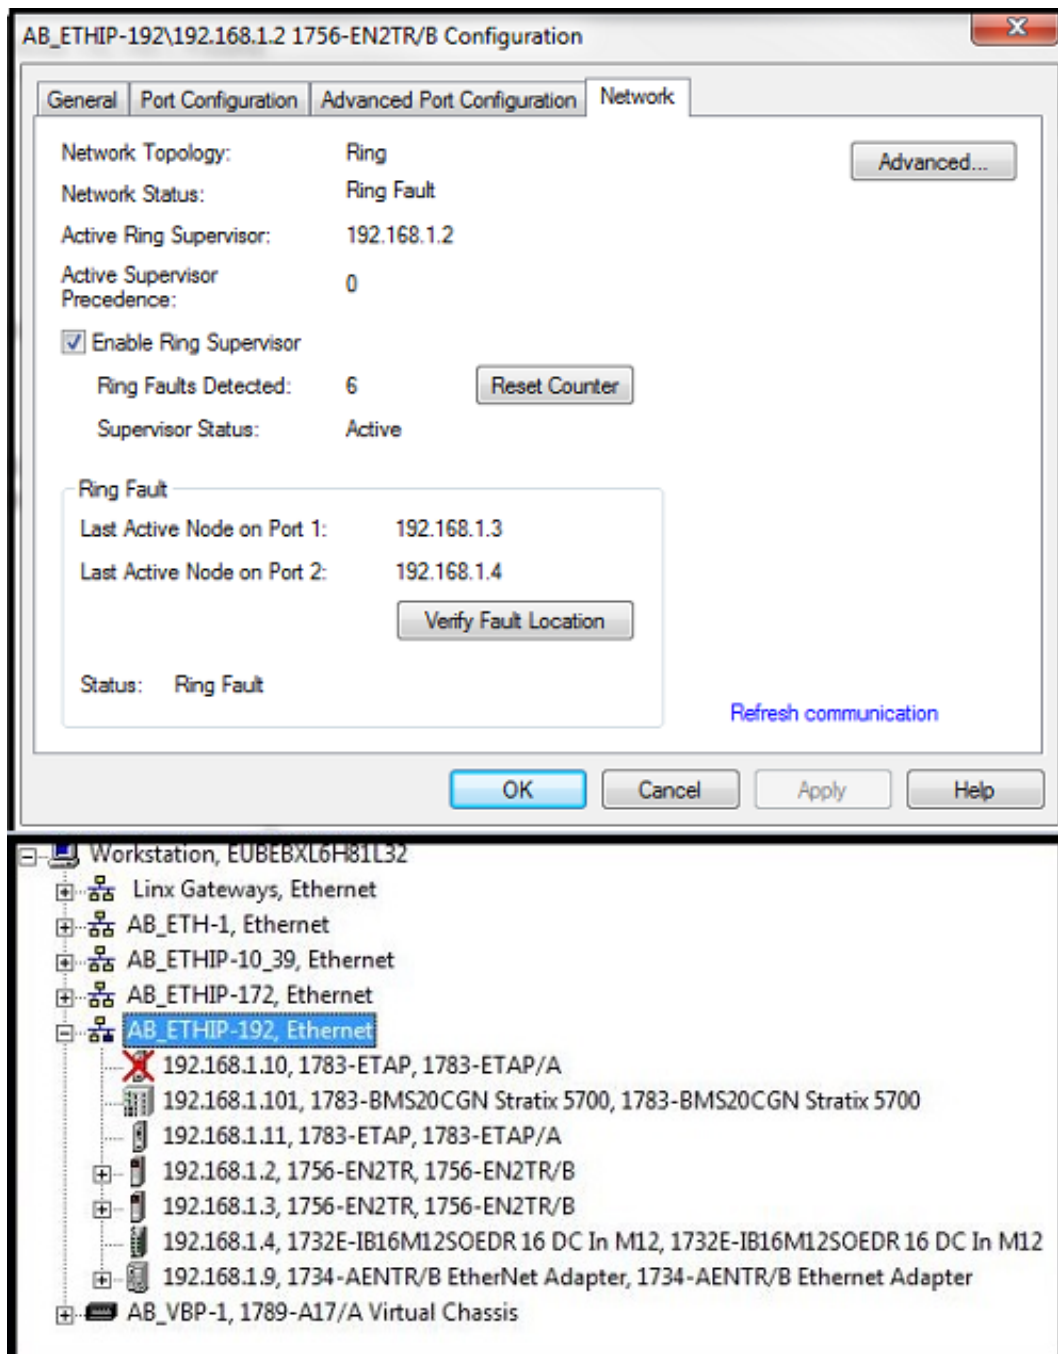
AB_ETHIP-192\192.168.1.2 1756-EN2TR/B Configuration

General | Port Configuration | Advanced Port Configuration | Network

Network Topology: Ring
Network Status: Ring Fault
Active Ring Supervisor: 192.168.1.2
Active Supervisor Precedence: 0

Advanced...

Enable Ring Supervisor
Ring Faults Detected: 6
Reset Counter
Supervisor Status: Active

Ring Fault
Last Active Node on Port 1: 192.168.1.3
Last Active Node on Port 2: 192.168.1.4
Verify Fault Location
Status: Ring Fault

Refresh communication

OK
Cancel
Apply
Help

Workstation, EUBEBXL6H81L32
Linx Gateways, Ethernet
AB_ETH-1, Ethernet
AB_ETHIP-10_39, Ethernet
AB_ETHIP-172, Ethernet
AB_ETHIP-192, Ethernet
192.168.1.10, 1783-ETAP, 1783-ETAP/A
192.168.1.101, 1783-BMS20CGN Stratix 5700, 1783-BMS20CGN Stratix 5700
192.168.1.11, 1783-ETAP, 1783-ETAP/A
192.168.1.2, 1756-EN2TR, 1756-EN2TR/B
192.168.1.3, 1756-EN2TR, 1756-EN2TR/B
192.168.1.4, 1732E-IB16M12SOEDR 16 DC In M12, 1732E-IB16M12SOEDR 16 DC In M12
192.168.1.9, 1734-AENTR/B EtherNet Adapter, 1734-AENTR/B Ethernet Adapter
AB_VBP-1, 1789-A17/A Virtual Chassis